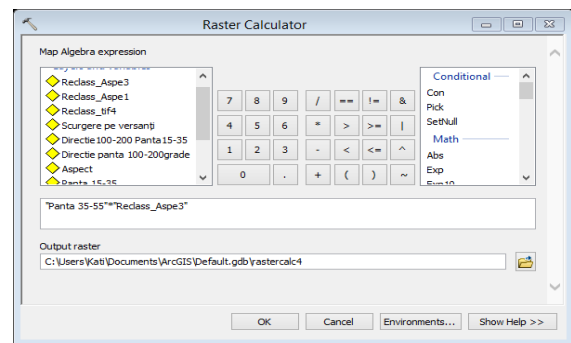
Raster Calculator

Map Algebra expression

Layers and variables
Reclass_Aspe3
Reclass_Aspe1
Reclass_tif4
Scurgere pe versanți
Directie100-200 Panta15-35
Directie panta 100-200grade
Aspect
Panta 15-35

7 8 9 / == != &
4 5 6 * > >= |
1 2 3 - < <= ^
0 . + ( ) ~

Conditional
Con
Pick
SetNull
Math
Abs
Exp
Exp10

"Panta 35-55"*"Reclass_Aspe3"

Output raster
C:\Users\Kati\Documents\ArcGIS\Default.gdb\rastercalc4

OK Cancel Environments... Show Help >>